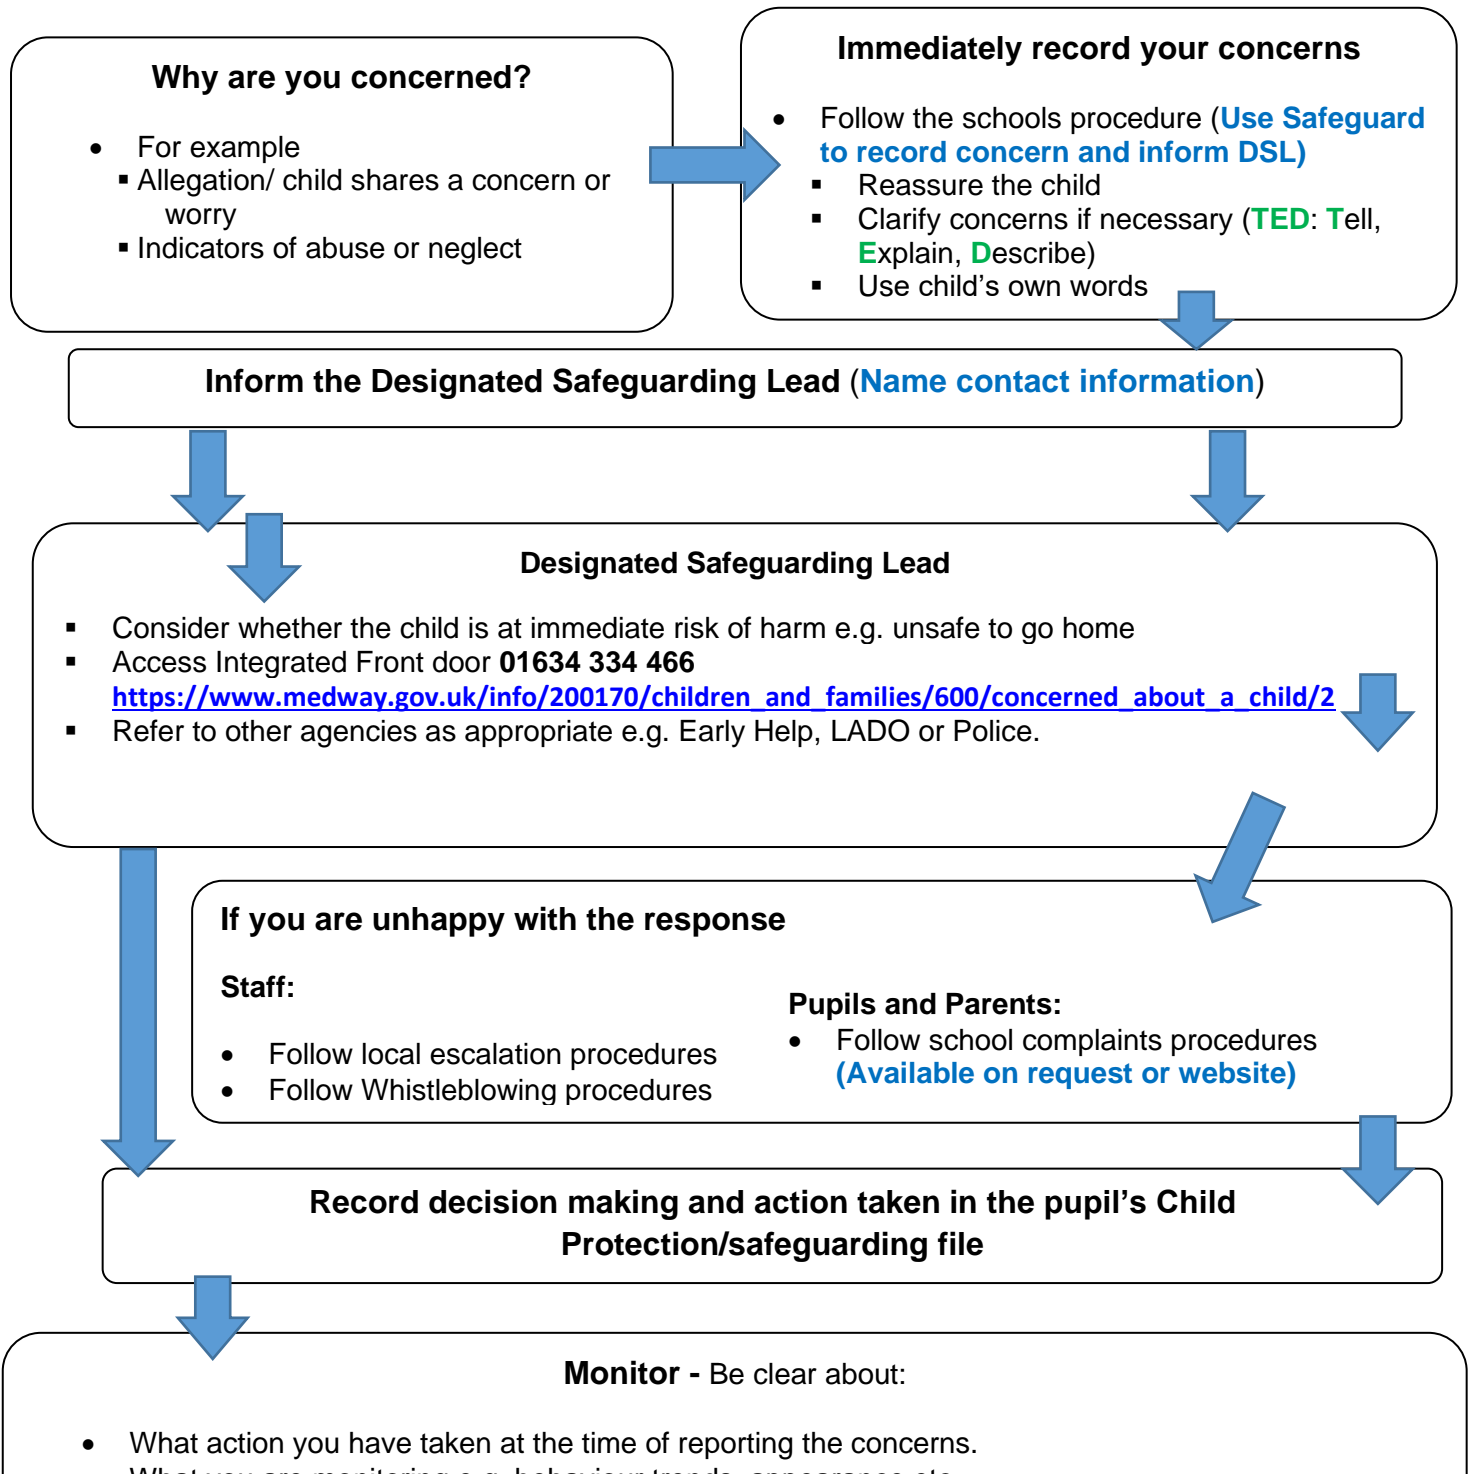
Why are you concerned?

- For example
  - Allegation/ child shares a concern or worry
  - Indicators of abuse or neglect

Immediately record your concerns

- Follow the schools procedure (Use Safeguard to record concern and inform DSL)
  - Reassure the child
  - Clarify concerns if necessary (TED: Tell, Explain, Describe)
  - Use child's own words

Inform the Designated Safeguarding Lead (Name contact information)

Designated Safeguarding Lead

- Consider whether the child is at immediate risk of harm e.g. unsafe to go home
- Access Integrated Front door 01634 334 466 https://www.medway.gov.uk/info/200170/children_and_families/600/concerned_about_a_child/2
- Refer to other agencies as appropriate e.g. Early Help, LADO or Police.

If you are unhappy with the response

Staff:

- Follow local escalation procedures
- Follow Whistleblowing procedures

Pupils and Parents:

- Follow school complaints procedures (Available on request or website)

Record decision making and action taken in the pupil's Child Protection/safeguarding file

Monitor - Be clear about:

- What action you have taken at the time of reporting the concerns.
- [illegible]